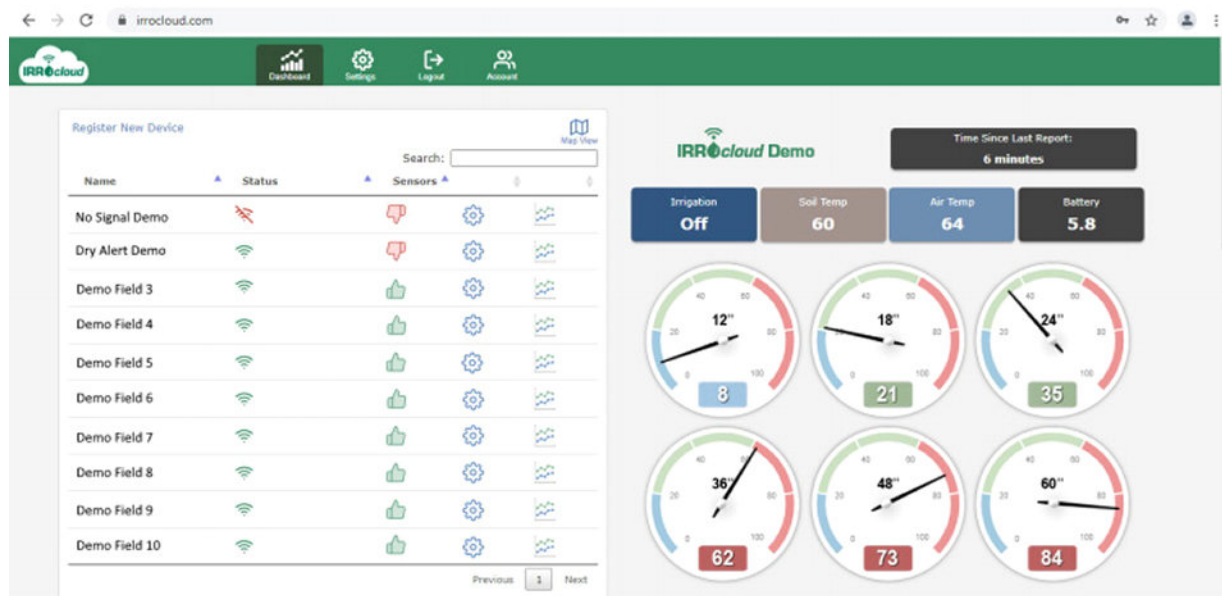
irrocloud.com

IRRocloud

Dashboard Settings Logout Account

Register New Device

Map View

Search:

| Name | Status | Sensors | | |
|---|---|---|---|---|
| No Signal Demo | | | | |
| Dry Alert Demo | | | | |
| Demo Field 3 | | | | |
| Demo Field 4 | | | | |
| Demo Field 5 | | | | |
| Demo Field 6 | | | | |
| Demo Field 7 | | | | |
| Demo Field 8 | | | | |
| Demo Field 9 | | | | |
| Demo Field 10 | | | | |

Previous 1 Next

IRRocloud Demo

Time Since Last Report:
6 minutes

Irrigation Off | Soil Temp 60 | Air Temp 64 | Battery 5.8

12" 8
18" 21
24" 35
36" 62
48" 73
60" 84